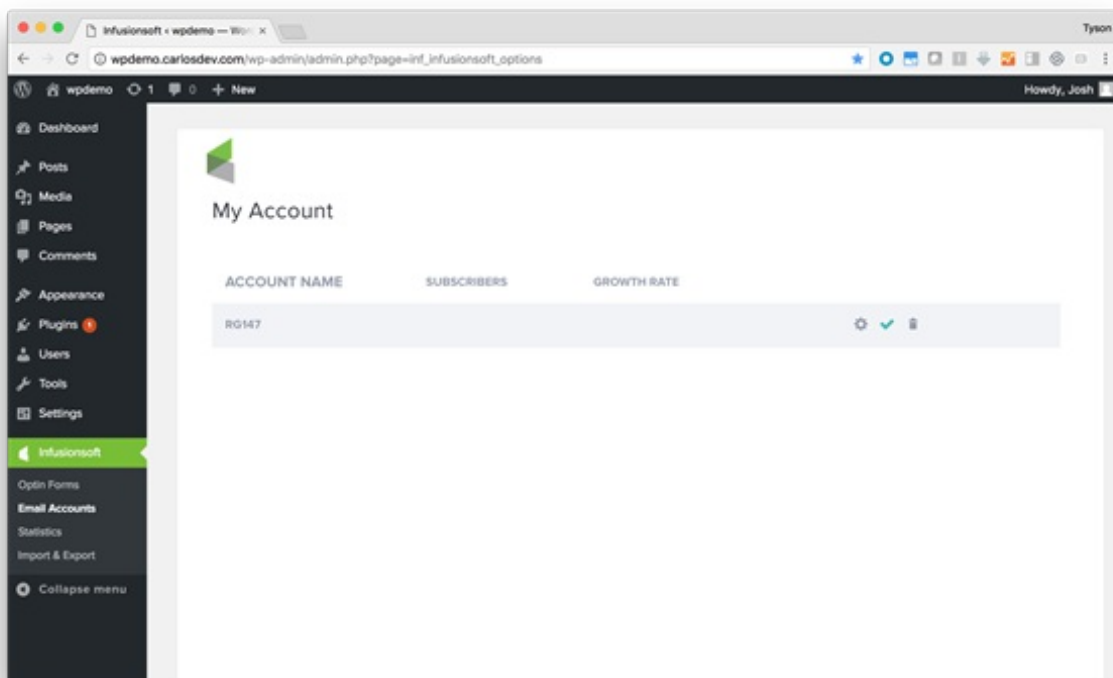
Infusionsoft ‹ wpdemo — Wor ×

Tyson

wpdemo.carlosdev.com/wp-admin/admin.php?page=inf_infusionsoft_options

wpdemo 1 0 + New

Howdy, Josh

Dashboard

Posts

Media

Pages

Comments

Appearance

Plugins 1

Users

Tools

Settings

Infusionsoft

Optin Forms

Email Accounts

Statistics

Import & Export

Collapse menu

My Account

| ACCOUNT NAME | SUBSCRIBERS | GROWTH RATE |
|---|---|---|
| RG147 | | |